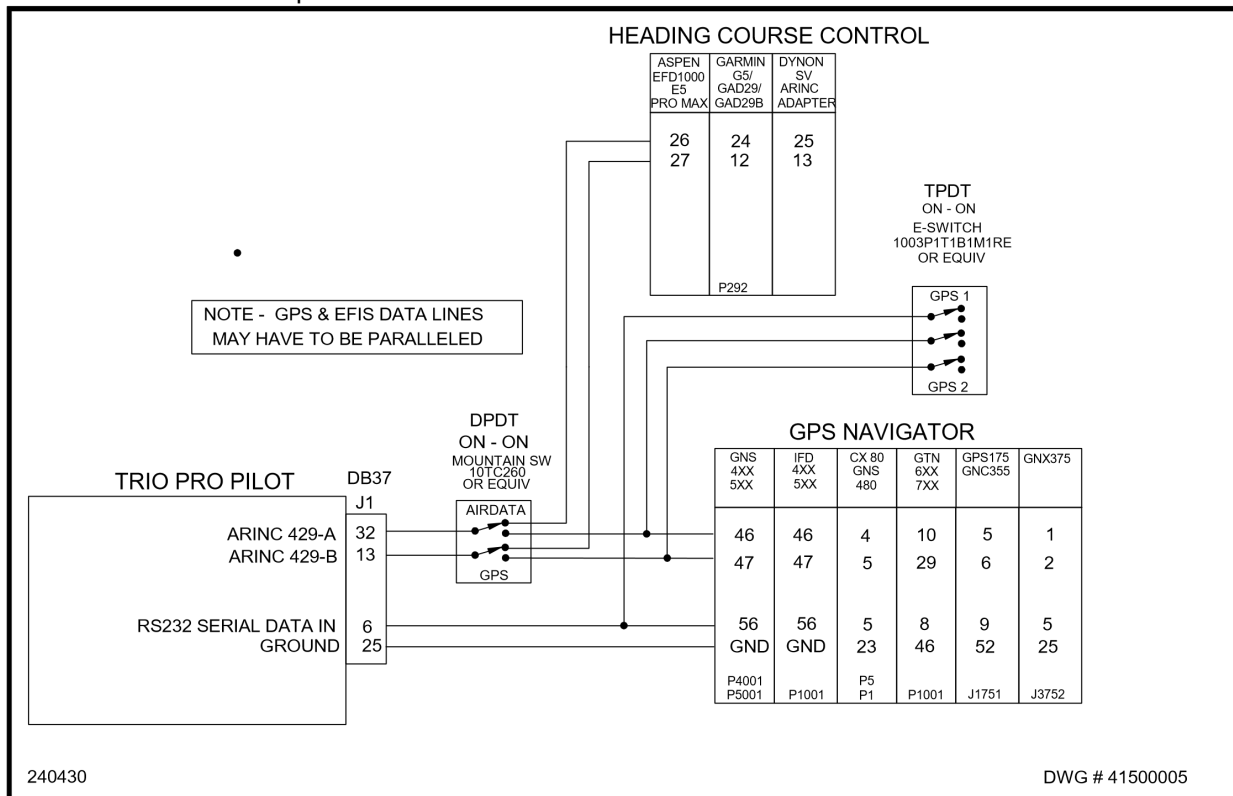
HEADING COURSE CONTROL

| ASPEN EFD1000 E5 PRO MAX | GARMIN G5/ GAD29/ GAD29B | DYNON SV ARINC ADAPTER |
|---|---|---|
| 26 27 | 24 12 | 25 13 |
| | P292 | |

TPDT
ON - ON
E-SWITCH
1003P1T1B1M1RE
OR EQUIV

GPS 1
GPS 2

NOTE - GPS & EFIS DATA LINES MAY HAVE TO BE PARALLELED

DPDT
ON - ON
MOUNTAIN SW
10TC260
OR EQUIV

AIRDATA
GPS

TRIO PRO PILOT

DB37
J1

ARINC 429-A 32
ARINC 429-B 13
RS232 SERIAL DATA IN 6
GROUND 25

GPS NAVIGATOR

| GNS 4XX 5XX | IFD 4XX 5XX | CX 80 GNS 480 | GTN 6XX 7XX | GPS175 GNC355 | GNX375 |
|---|---|---|---|---|---|
| 46 | 46 | 4 | 10 | 5 | 1 |
| 47 | 47 | 5 | 29 | 6 | 2 |
| 56 | 56 | 5 | 8 | 9 | 5 |
| GND | GND | 23 | 46 | 52 | 25 |
| P4001 P5001 | P1001 | P5 P1 | P1001 | J1751 | J3752 |

240430

DWG # 41500005